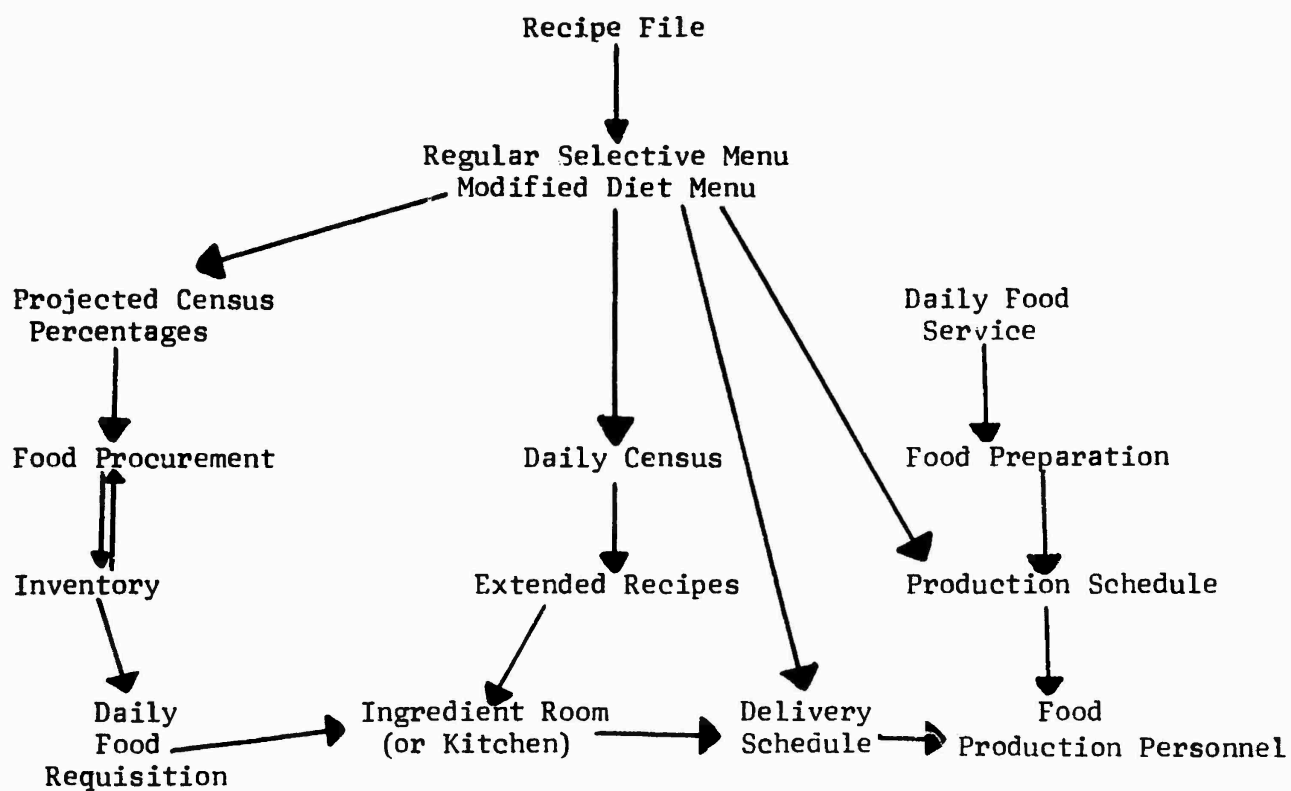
Recipe File

Regular Selective Menu
Modified Diet Menu

Projected Census Percentages

Daily Food Service

Food Procurement

Daily Census

Food Preparation

Inventory

Extended Recipes

Production Schedule

Daily Food Requisition

Ingredient Room (or Kitchen)

Delivery Schedule

Food Production Personnel